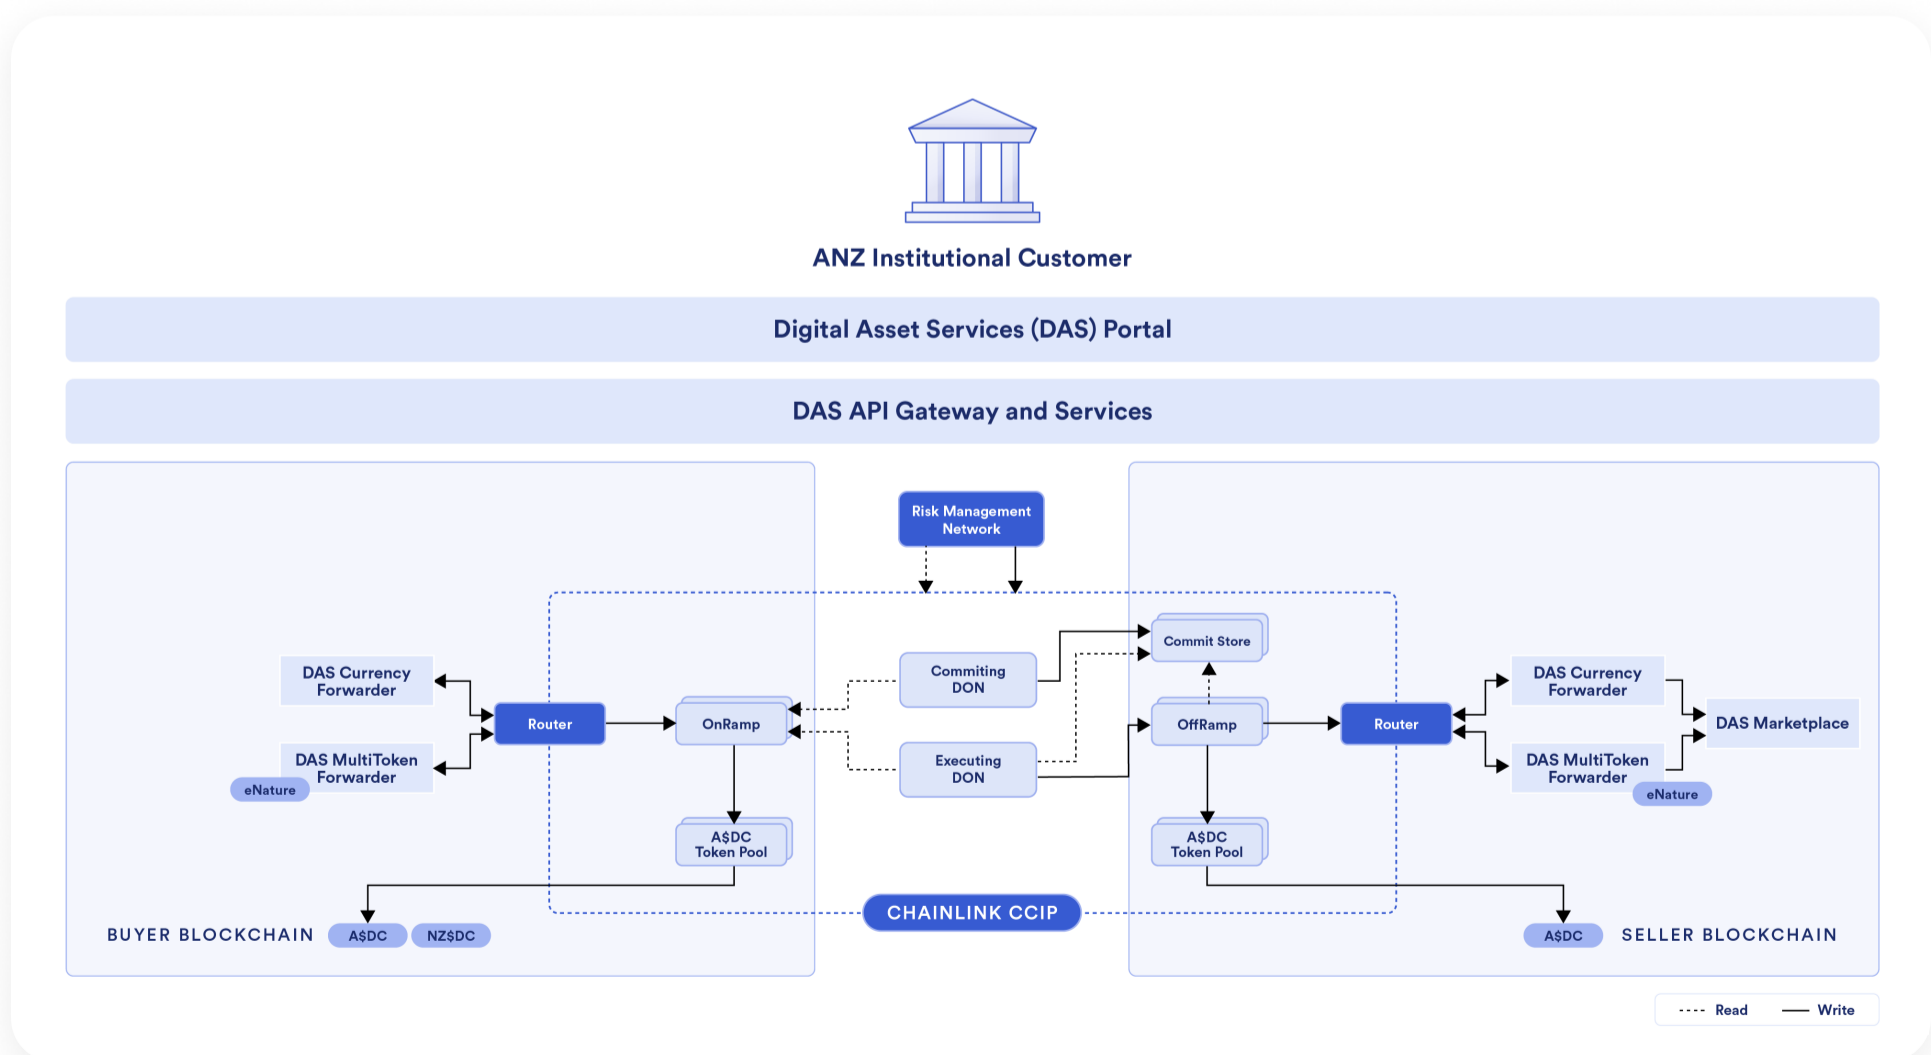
ANZ Institutional Customer

Digital Asset Services (DAS) Portal

DAS API Gateway and Services

Risk Management Network

DAS Currency Forwarder

DAS MultiToken Forwarder

eNature

Router

OnRamp

A$DC Token Pool

Comminting DON

Executing DON

Commit Store

OffRamp

A$DC Token Pool

Router

DAS Currency Forwarder

DAS MultiToken Forwarder

eNature

DAS Marketplace

BUYER BLOCKCHAIN

A$DC

NZ$DC

CHAINLINK CCIP

A$DC

SELLER BLOCKCHAIN

Read

Write